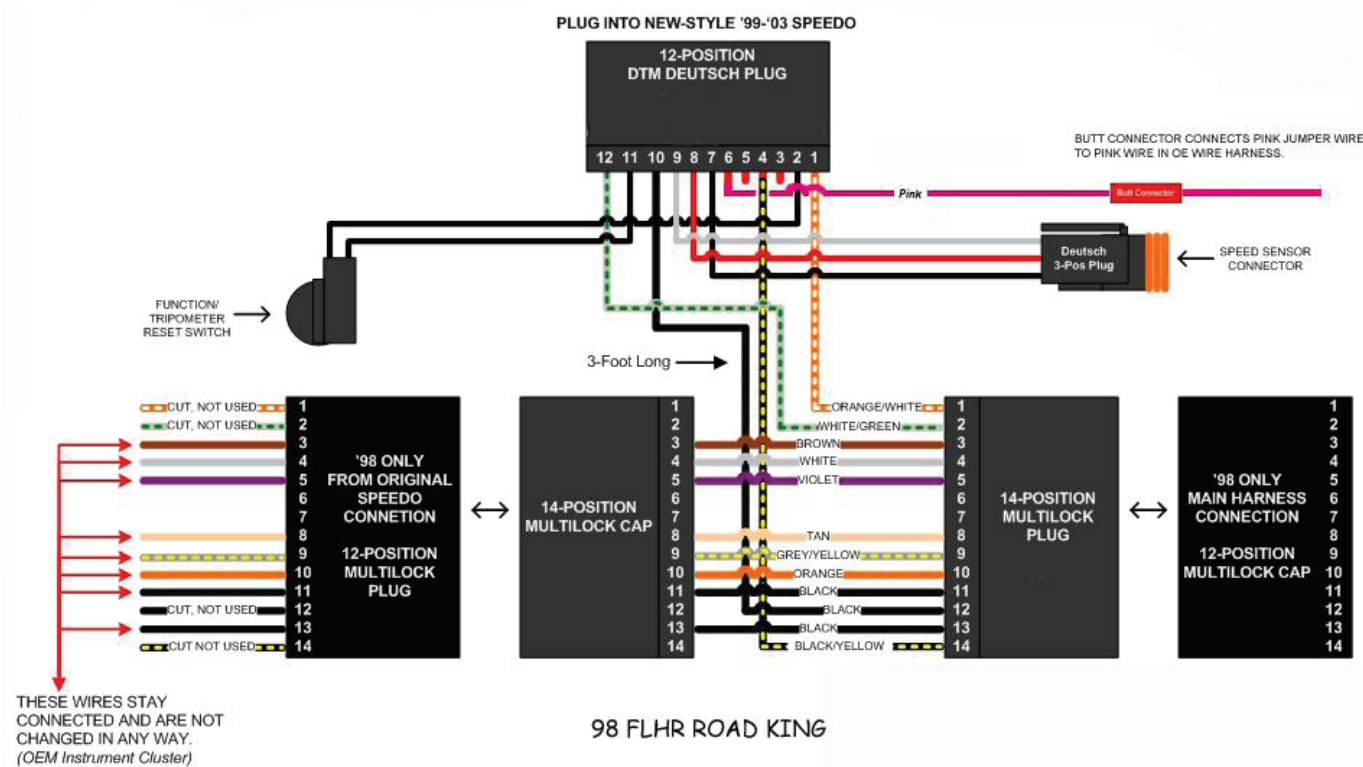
PLUG INTO NEW-STYLE '99-'03 SPEEDO

12-POSITION DTM DEUTSCH PLUG

12 11 10 9 8 7 6 5 4 3 2 1

BUTT CONNECTOR CONNECTS PINK JUMPER WIRE TO PINK WIRE IN OE WIRE HARNESS.

Pink

Butt Connector

Deutsch 3-Pos Plug

SPEED SENSOR CONNECTOR

FUNCTION/ TRIPOMETER RESET SWITCH

3-Foot Long

CUT, NOT USED 1
CUT, NOT USED 2
3
4
5
6
7
8
9
10
11
CUT, NOT USED 12
13
CUT NOT USED 14

'98 ONLY FROM ORIGINAL SPEEDO CONNETION

12-POSITION MULTILOCK PLUG

14-POSITION MULTILOCK CAP

1 2 3 4 5 6 7 8 9 10 11 12 13 14

ORANGE/WHITE 1
WHITE/GREEN 2
BROWN 3
WHITE 4
VIOLET 5
6
7
TAN 8
GREY/YELLOW 9
ORANGE 10
BLACK 11
BLACK 12
BLACK 13
BLACK/YELLOW 14

14-POSITION MULTILOCK PLUG

'98 ONLY MAIN HARNESS CONNECTION

12-POSITION MULTILOCK CAP

1 2 3 4 5 6 7 8 9 10 11 12 13 14

THESE WIRES STAY CONNECTED AND ARE NOT CHANGED IN ANY WAY. (OEM Instrument Cluster)

98 FLHR ROAD KING